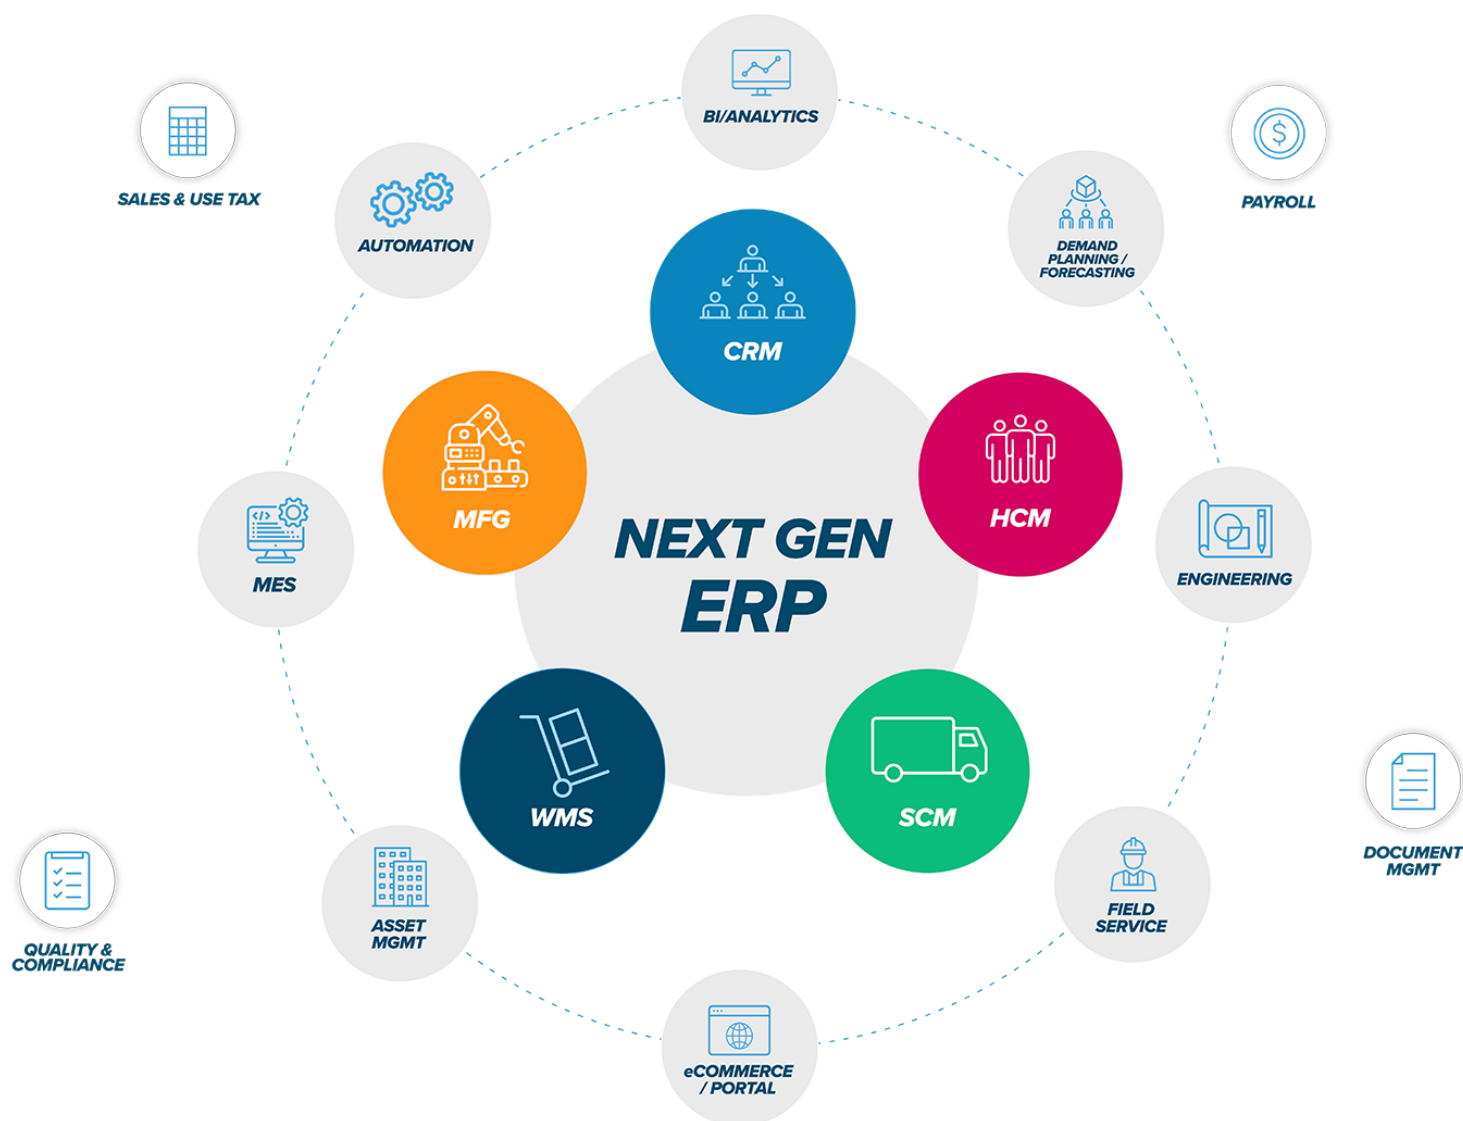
BI/ANALYTICS

SALES & USE TAX

PAYROLL

AUTOMATION

DEMAND PLANNING / FORECASTING

CRM

MFG

NEXT GEN ERP

HCM

MES

ENGINEERING

WMS

SCM

DOCUMENT MGMT

QUALITY & COMPLIANCE

ASSET MGMT

FIELD SERVICE

eCOMMERCE / PORTAL